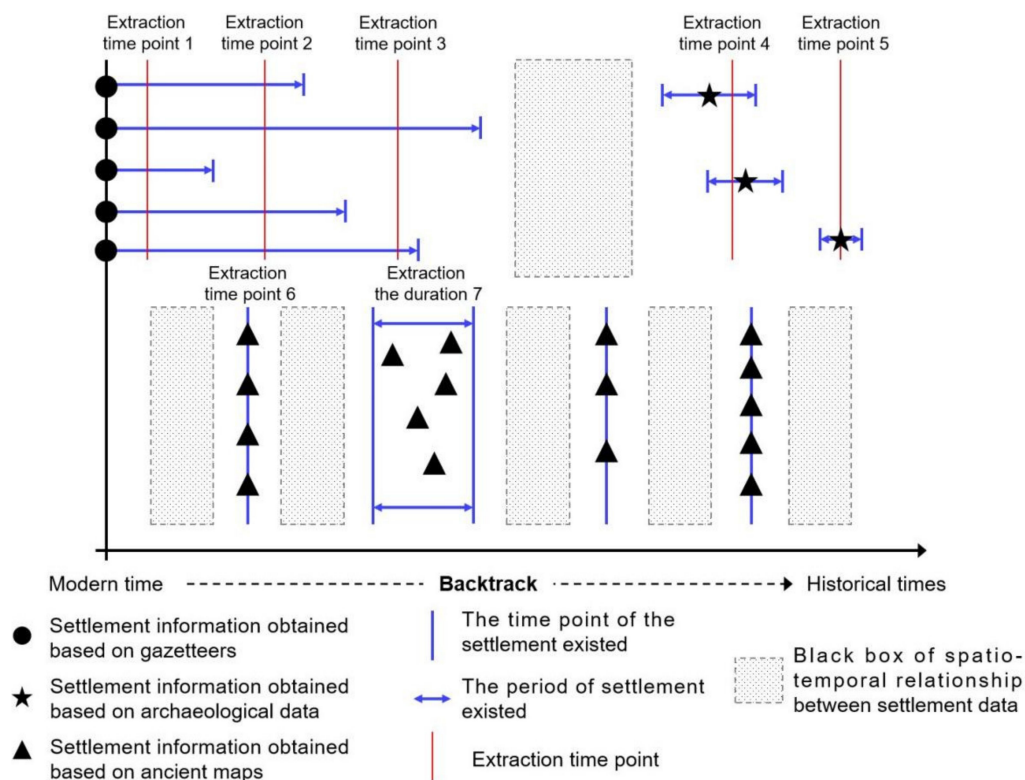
Extraction time point 1

Extraction time point 2

Extraction time point 3

Extraction time point 4

Extraction time point 5

Extraction time point 6

Extraction the duration 7

Modern time ---------------------- Backtrack ------------------→ Historical times

Settlement information obtained based on gazetteers

Settlement information obtained based on archaeological data

Settlement information obtained based on ancient maps

The time point of the settlement existed

The period of settlement existed

Extraction time point

Black box of spatio-temporal relationship between settlement data